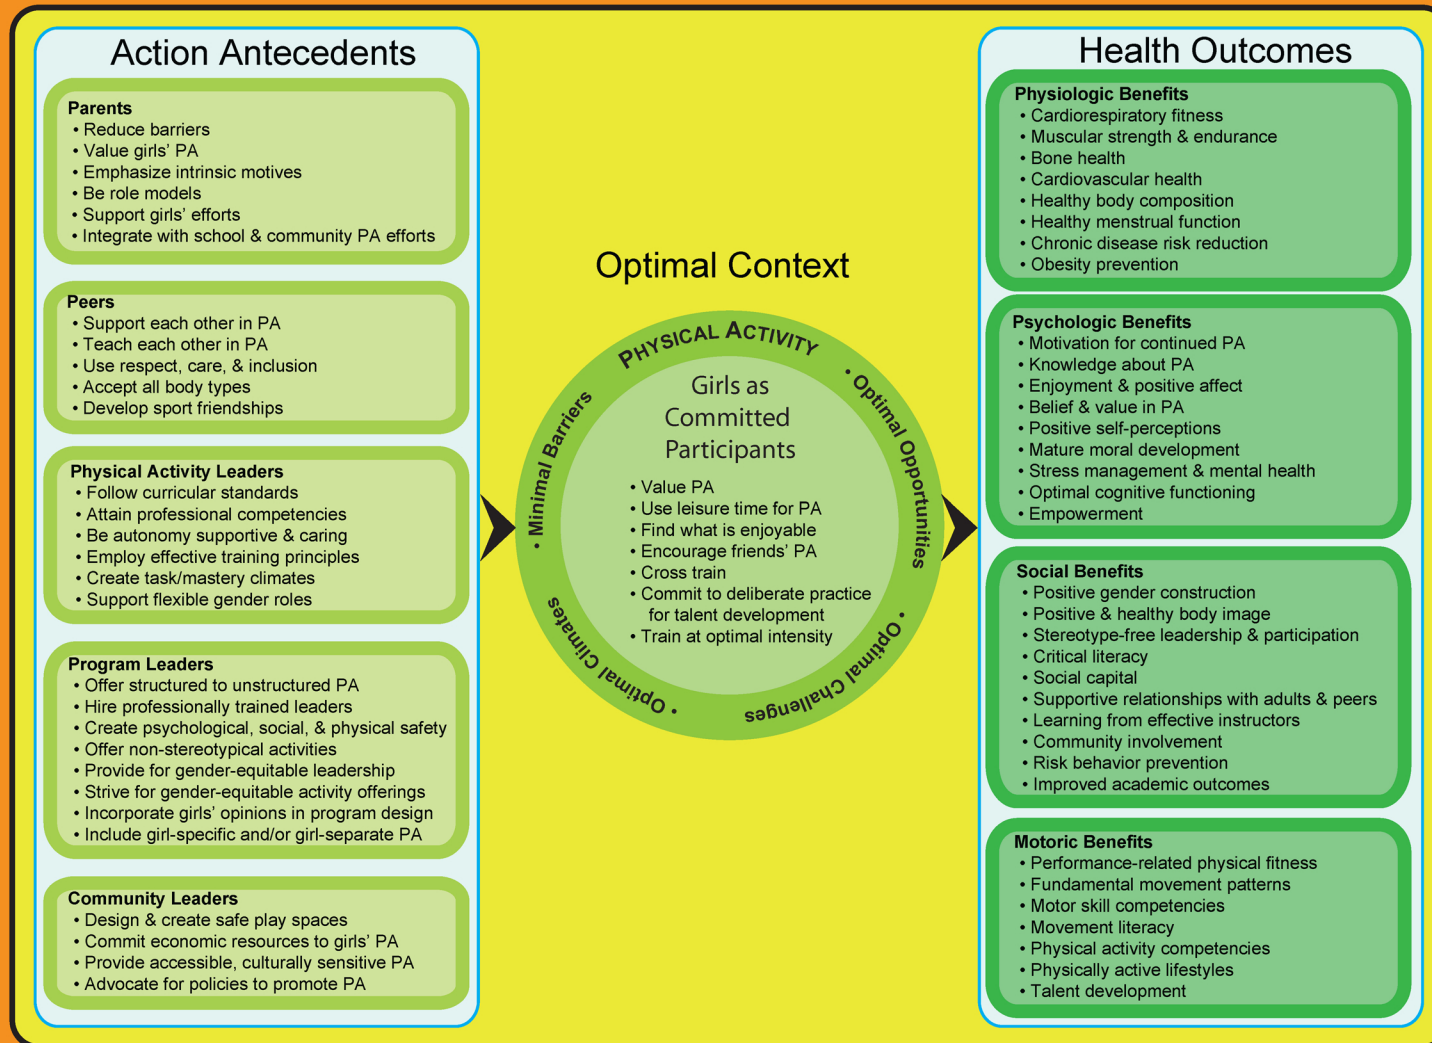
Action Antecedents

Parents
• Reduce barriers
• Value girls' PA
• Emphasize intrinsic motives
• Be role models
• Support girls' efforts
• Integrate with school & community PA efforts

Peers
• Support each other in PA
• Teach each other in PA
• Use respect, care, & inclusion
• Accept all body types
• Develop sport friendships

Physical Activity Leaders
• Follow curricular standards
• Attain professional competencies
• Be autonomy supportive & caring
• Employ effective training principles
• Create task/mastery climates
• Support flexible gender roles

Program Leaders
• Offer structured to unstructured PA
• Hire professionally trained leaders
• Create psychological, social, & physical safety
• Offer non-stereotypical activities
• Provide for gender-equitable leadership
• Strive for gender-equitable activity offerings
• Incorporate girls' opinions in program design
• Include girl-specific and/or girl-separate PA

Community Leaders
• Design & create safe play spaces
• Commit economic resources to girls' PA
• Provide accessible, culturally sensitive PA
• Advocate for policies to promote PA

Optimal Context

Physical Activity
• Optimal Opportunities
• Optimal Challenges
• Optimal Climates
• Minimal Barriers

Girls as Committed Participants
• Value PA
• Use leisure time for PA
• Find what is enjoyable
• Encourage friends' PA
• Cross train
• Commit to deliberate practice for talent development
• Train at optimal intensity

Health Outcomes

Physiologic Benefits
• Cardiorespiratory fitness
• Muscular strength & endurance
• Bone health
• Cardiovascular health
• Healthy body composition
• Healthy menstrual function
• Chronic disease risk reduction
• Obesity prevention

Psychologic Benefits
• Motivation for continued PA
• Knowledge about PA
• Enjoyment & positive affect
• Belief & value in PA
• Positive self-perceptions
• Mature moral development
• Stress management & mental health
• Optimal cognitive functioning
• Empowerment

Social Benefits
• Positive gender construction
• Positive & healthy body image
• Stereotype-free leadership & participation
• Critical literacy
• Social capital
• Supportive relationships with adults & peers
• Learning from effective instructors
• Community involvement
• Risk behavior prevention
• Improved academic outcomes

Motoric Benefits
• Performance-related physical fitness
• Fundamental movement patterns
• Motor skill competencies
• Movement literacy
• Physical activity competencies
• Physically active lifestyles
• Talent development